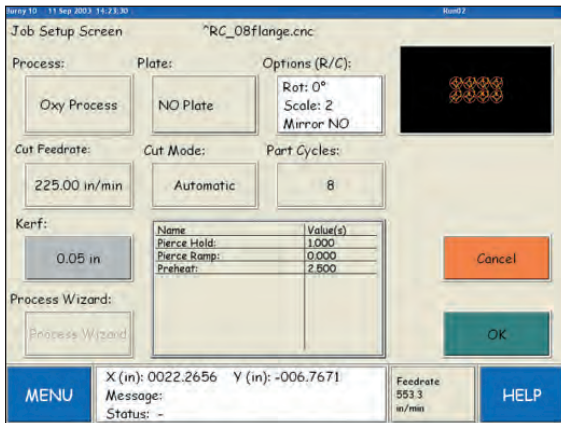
Surey 10 11 Sep 2003 14:23:30 Run02

Job Setup Screen ^RC_08flange.cnc

Process:

Oxy Process

Plate:

NO Plate

Options (R/C):

Rot: 0°
Scale: 2
Mirror NO

Cut Feedrate:

225.00 in/min

Cut Mode:

Automatic

Part Cycles:

8

Kerf:

0.05 in

| Name | Value(s) |
|---|---|
| Pierce Hold: | 1.000 |
| Pierce Ramp: | 0.000 |
| Preheat: | 2.500 |

Cancel

Process Wizard:

Process Wizard

OK

MENU

X (in): 0022.2656 Y (in): -006.7671
Message:
Status: -

Feedrate
553.3
in/min

HELP